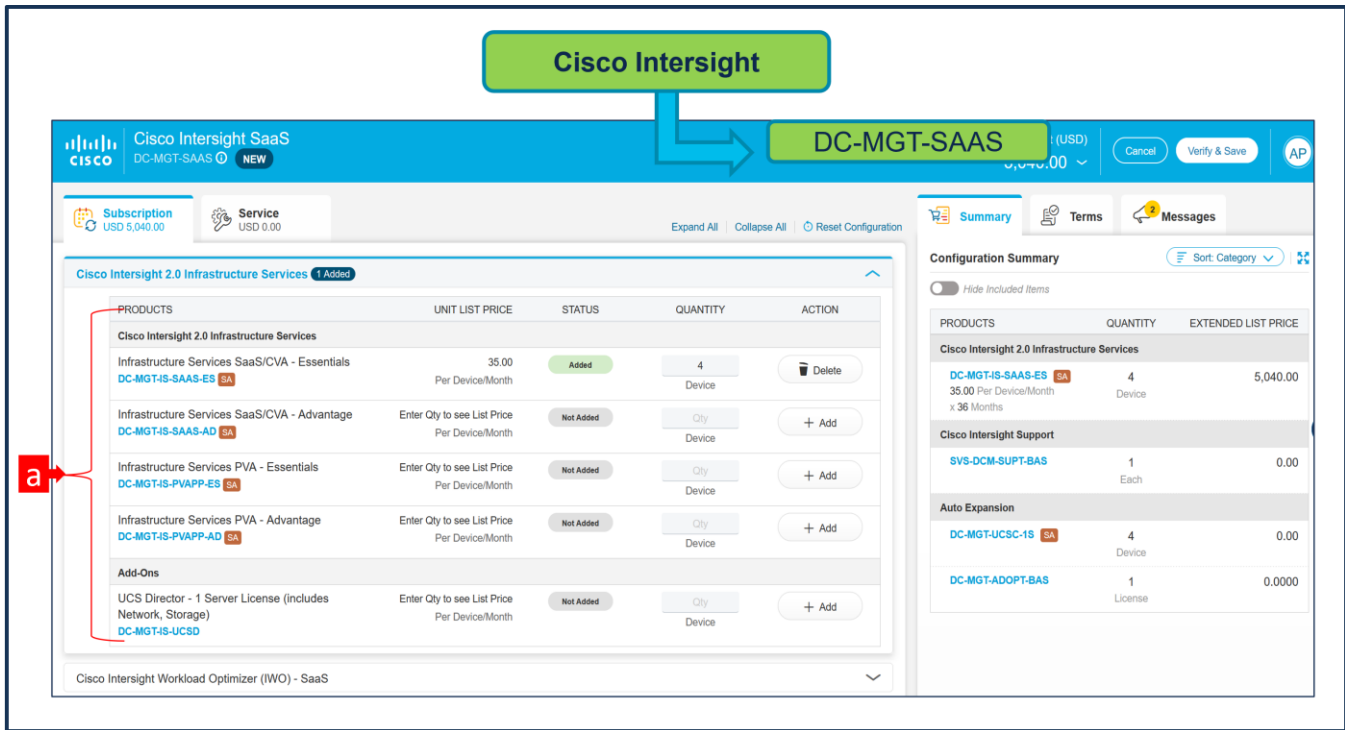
Cisco Intersight

CISCO Cisco Intersight SaaS
DC-MGT-SAAS NEW

DC-MGT-SAAS

(USD)
5,040.00

Cancel Verify & Save AP

Subscription USD 5,040.00
Service USD 0.00

Expand All | Collapse All | Reset Configuration

Cisco Intersight 2.0 Infrastructure Services 1 Added

| PRODUCTS | UNIT LIST PRICE | STATUS | QUANTITY | ACTION |
|---|---|---|---|---|
| Cisco Intersight 2.0 Infrastructure Services | | | | |
| Infrastructure Services SaaS/CVA - Essentials DC-MGT-IS-SAAS-ES SA | 35.00 Per Device/Month | Added | 4 Device | Delete |
| Infrastructure Services SaaS/CVA - Advantage DC-MGT-IS-SAAS-AD SA | Enter Qty to see List Price Per Device/Month | Not Added | Qty Device | + Add |
| Infrastructure Services PVA - Essentials DC-MGT-IS-PVAPP-ES SA | Enter Qty to see List Price Per Device/Month | Not Added | Qty Device | + Add |
| Infrastructure Services PVA - Advantage DC-MGT-IS-PVAPP-AD SA | Enter Qty to see List Price Per Device/Month | Not Added | Qty Device | + Add |
| Add-Ons | | | | |
| UCS Director - 1 Server License (includes Network, Storage) DC-MGT-IS-UCSD | Enter Qty to see List Price Per Device/Month | Not Added | Qty Device | + Add |

a

Cisco Intersight Workload Optimizer (IWO) - SaaS

Summary Terms 2 Messages

Configuration Summary
Sort: Category
Hide Included Items

| PRODUCTS | QUANTITY | EXTENDED LIST PRICE |
|---|---|---|
| Cisco Intersight 2.0 Infrastructure Services | | |
| DC-MGT-IS-SAAS-ES SA 35.00 Per Device/Month x 36 Months | 4 Device | 5,040.00 |
| Cisco Intersight Support | | |
| SVS-DCM-SUPT-BAS | 1 Each | 0.00 |
| Auto Expansion | | |
| DC-MGT-UCSC-1S SA | 4 Device | 0.00 |
| DC-MGT-ADOPT-BAS | 1 License | 0.0000 |